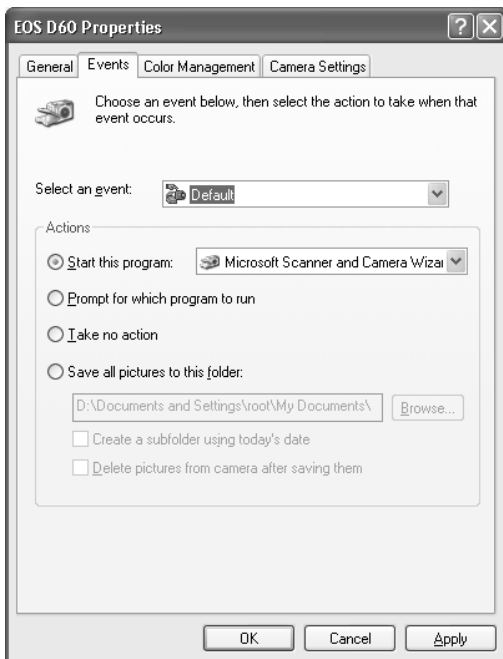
EOS D60 Properties

?

General Events Color Management Camera Settings

Choose an event below, then select the action to take when that event occurs.

Select an event: Default

Actions

Start this program: Microsoft Scanner and Camera Wizai

Prompt for which program to run

Take no action

Save all pictures to this folder:

D:\Documents and Settings\root\My Documents\

Browse...

Create a subfolder using today's date

Delete pictures from camera after saving them

OK Cancel Apply